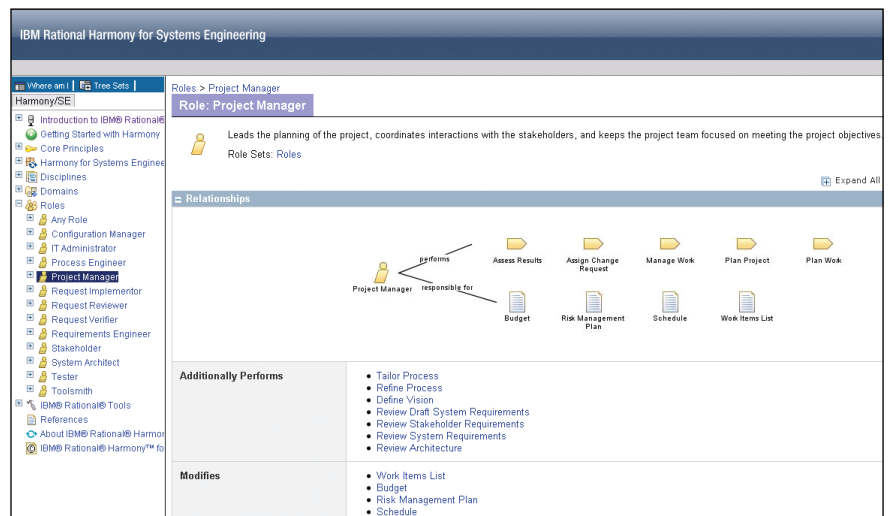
IBM Rational Harmony for Systems Engineering

Where am I | Tree Sets |
Harmony/SE

Introduction to IBM® Rational®
Getting Started with Harmony
Core Principles
Harmony for Systems Enginee
Disciplines
Domains
Roles
Any Role
Configuration Manager
IT Administrator
Process Engineer
Project Manager
Request Implementor
Request Reviewer
Request Verifier
Requirements Engineer
Stakeholder
System Architect
Tester
Toolsmith
IBM® Rational® Tools
References
About IBM® Rational® Harmor
IBM® Rational® Harmony™ fo

Roles > Project Manager
Role: Project Manager

Leads the planning of the project, coordinates interactions with the stakeholders, and keeps the project team focused on meeting the project objectives.
Role Sets: Roles

Expand All

Relationships

Project Manager
performs
responsible for
Assess Results
Assign Change Request
Manage Work
Plan Project
Plan Work
Budget
Risk Management Plan
Schedule
Work Items List

| Additionally Performs | • Tailor Process<br>• Refine Process<br>• Define Vision<br>• Review Draft System Requirements<br>• Review Stakeholder Requirements<br>• Review System Requirements<br>• Review Architecture |
|---|---|
| Modifies | • Work Items List<br>• Budget<br>• Risk Management Plan<br>• Schedule |